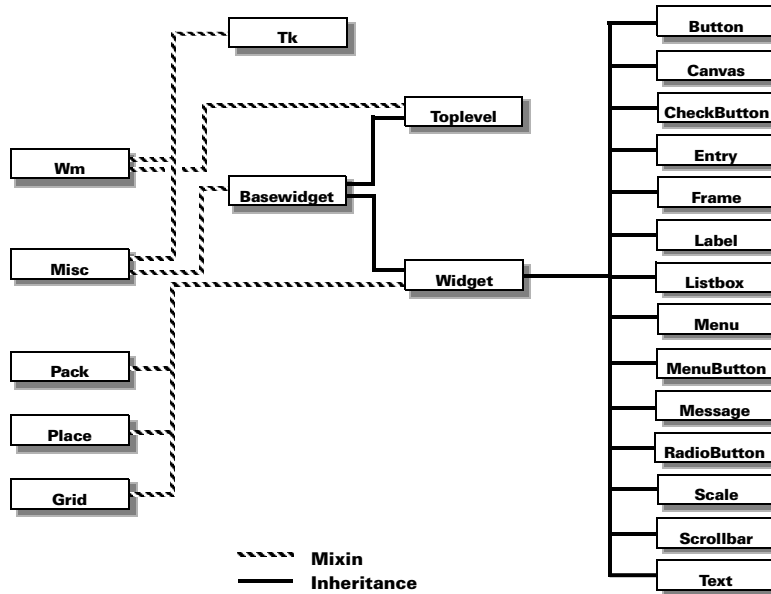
Tk

Toplevel

Wm

Basewidget

Misc

Widget

Pack

Place

Grid

Button

Canvas

CheckButton

Entry

Frame

Label

Listbox

Menu

MenuButton

Message

RadioButton

Scale

Scrollbar

Text

Mixin
Inheritance